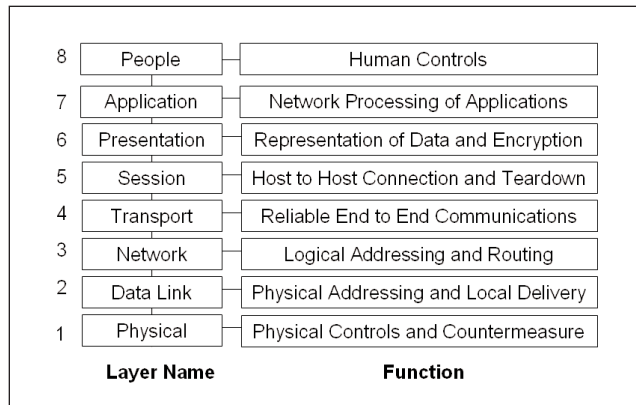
| | Layer Name | Function |
|---|---|---|
| 8 | People | Human Controls |
| 7 | Application | Network Processing of Applications |
| 6 | Presentation | Representation of Data and Encryption |
| 5 | Session | Host to Host Connection and Teardown |
| 4 | Transport | Reliable End to End Communications |
| 3 | Network | Logical Addressing and Routing |
| 2 | Data Link | Physical Addressing and Local Delivery |
| 1 | Physical | Physical Controls and Countermeasure |